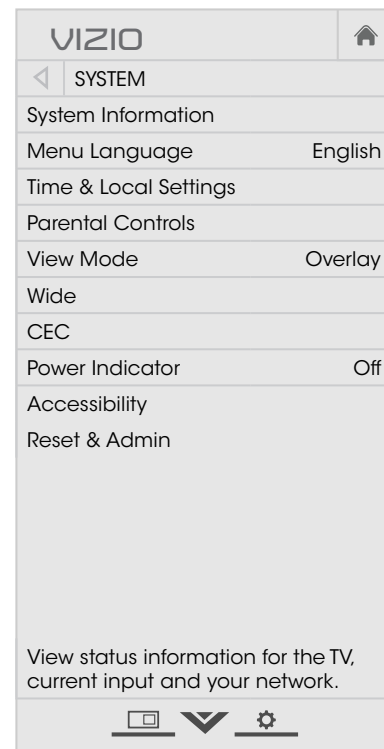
VIZIO

SYSTEM

System Information

Menu Language English

Time & Local Settings

Parental Controls

View Mode Overlay

Wide

CEC

Power Indicator Off

Accessibility

Reset & Admin

View status information for the TV, current input and your network.